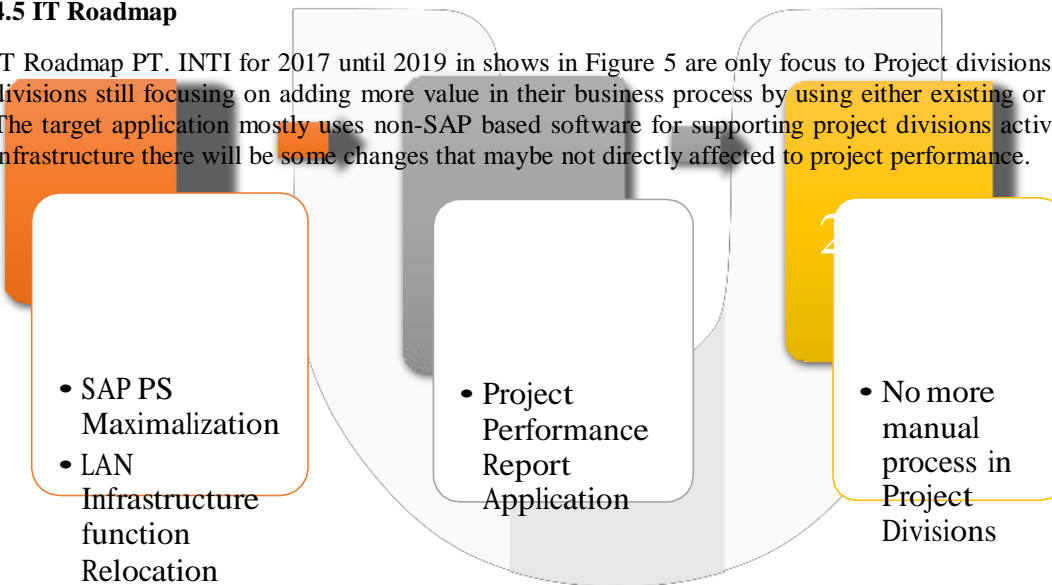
.5 IT Roadmap

T Roadmap PT. INTI for 2017 until 2019 in shows in Figure 5 are only focus to Project divisions divisions still focusing on adding more value in their business process by using either existing or The target application mostly uses non-SAP based software for supporting project divisions activ nfrastructure there will be some changes that maybe not directly affected to project performance.

2

• SAP PS Maximalization
• LAN Infrastructure function Relocation

• Project Performance Report Application

• No more manual process in Project Divisions